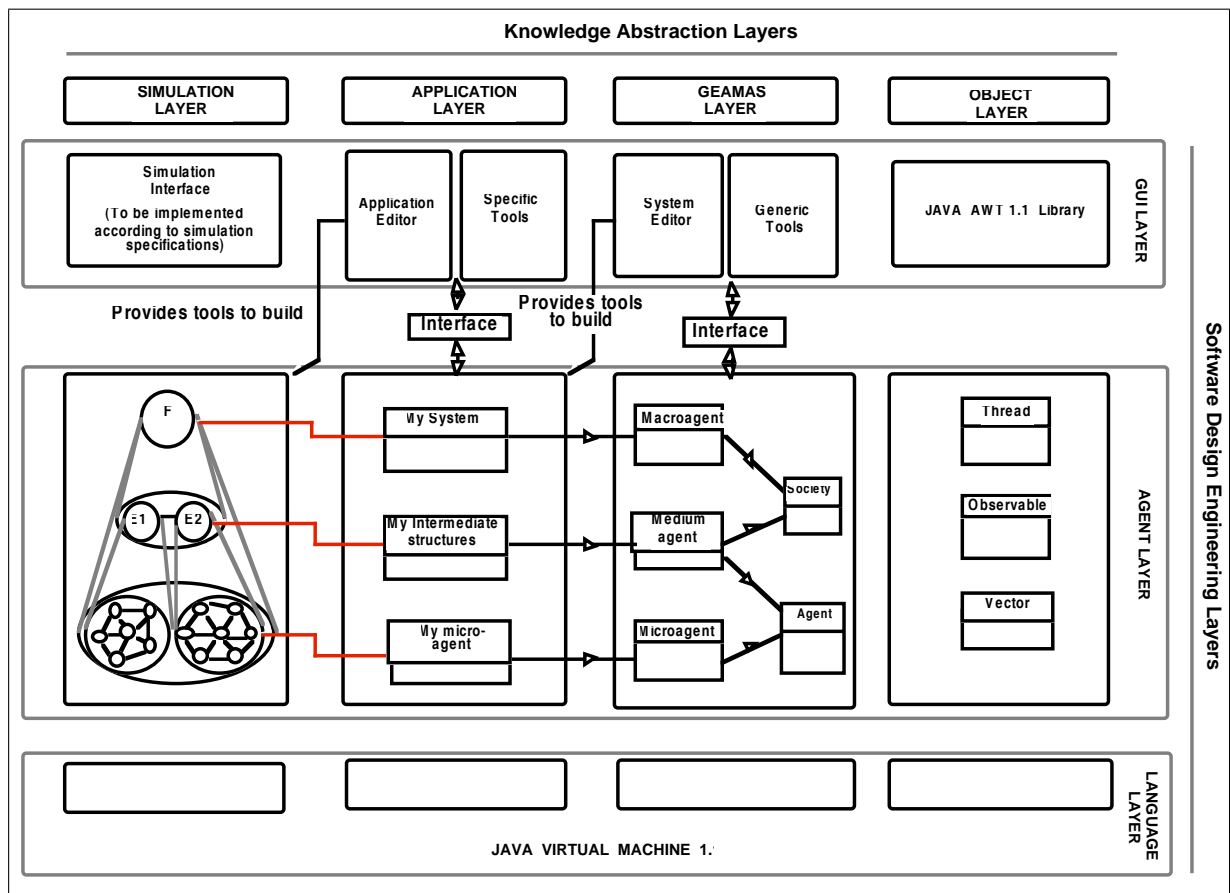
Knowledge Abstraction Layers

SIMULATION LAYER

APPLICATION LAYER

GEAMAS LAYER

OBJECT LAYER

Simulation Interface

(To be implemented according to simulation specifications)

Application Editor

Specific Tools

System Editor

Generic Tools

JAVA AWT 1.1 Library

GUI LAYER

Provides tools to build

Interface

Provides tools to build

Interface

Software Design Engineering Layers

F

E1

E2

My System

My Intermediate structures

My micro-agent

Macroagent

Medium agent

Microagent

Society

Agent

Thread

Observable

Vector

AGENT LAYER

LANGUAGE LAYER

JAVA VIRTUAL MACHINE 1.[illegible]